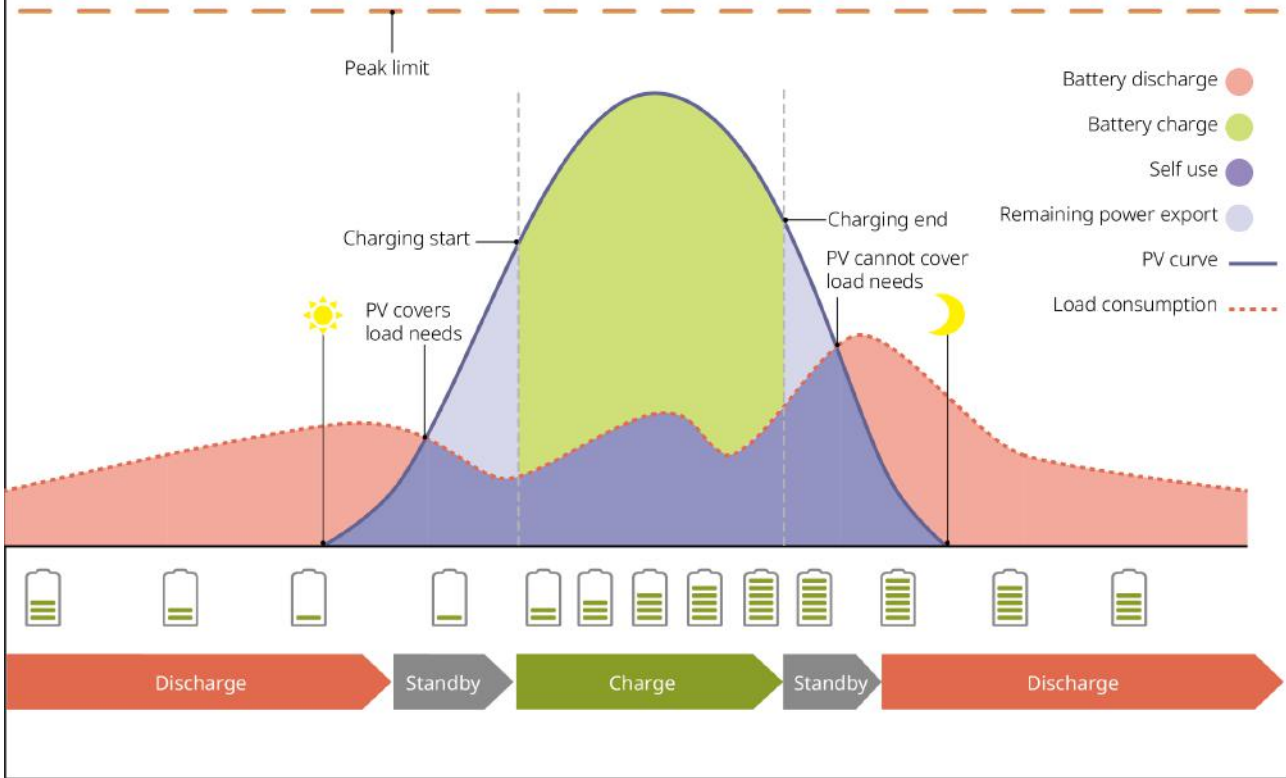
Peak limit

Battery discharge

Battery charge

Self use

Remaining power export

PV curve

Load consumption

Charging start

Charging end

PV cannot cover load needs

PV covers load needs

Discharge

Standby

Charge

Standby

Discharge